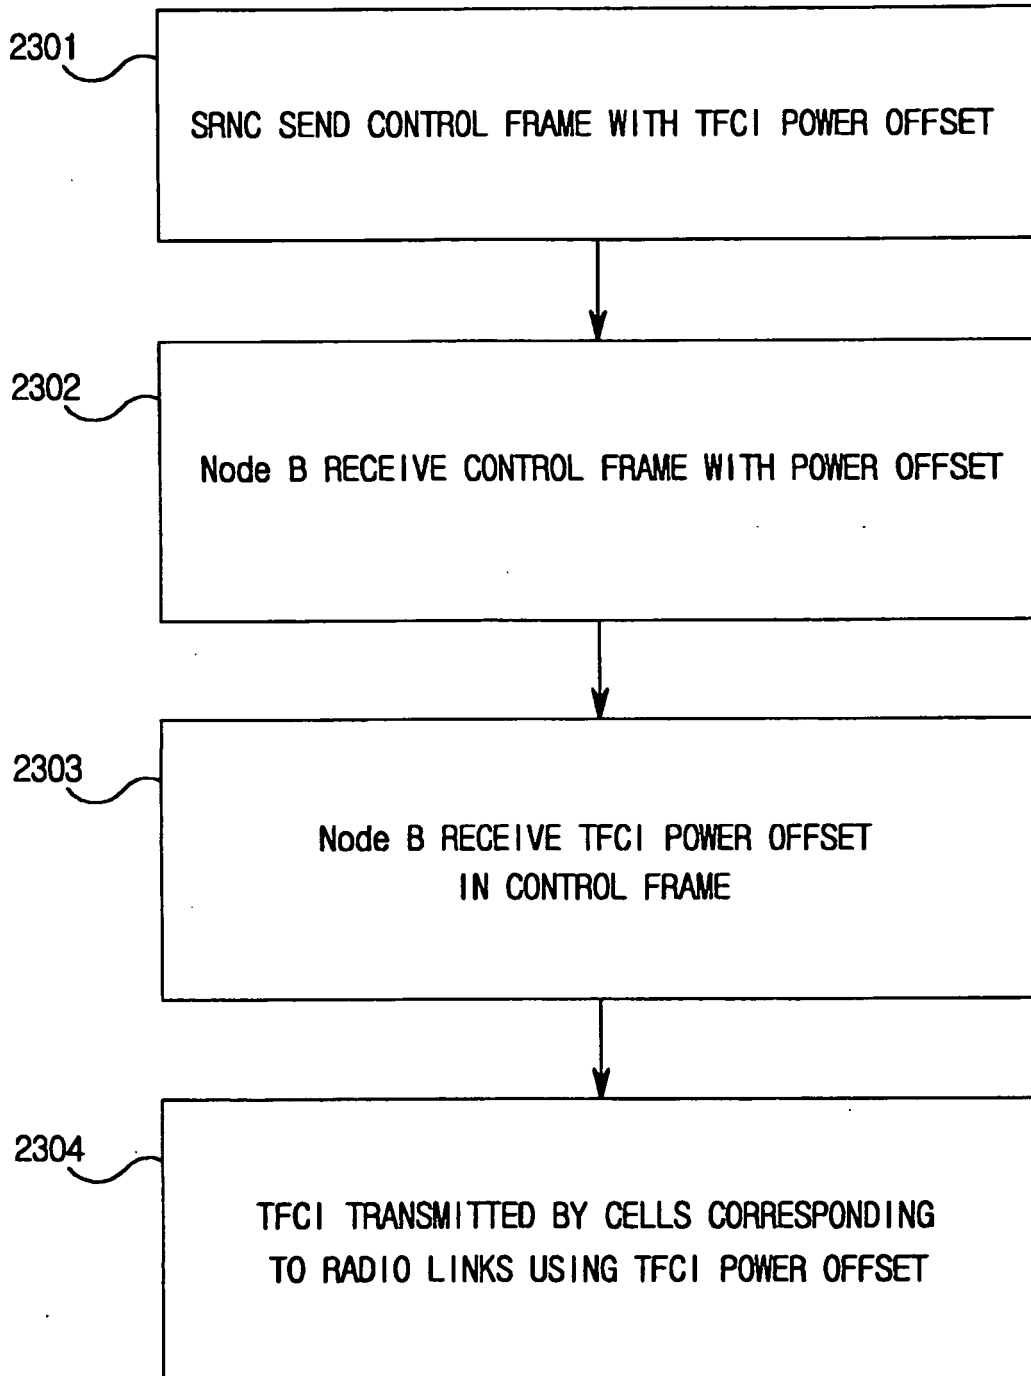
2301

SRNC SEND CONTROL FRAME WITH TFCI POWER OFFSET

2302

Node B RECEIVE CONTROL FRAME WITH POWER OFFSET

2303

Node B RECEIVE TFCI POWER OFFSET IN CONTROL FRAME

2304

TFCI TRANSMITTED BY CELLS CORRESPONDING TO RADIO LINKS USING TFCI POWER OFFSET